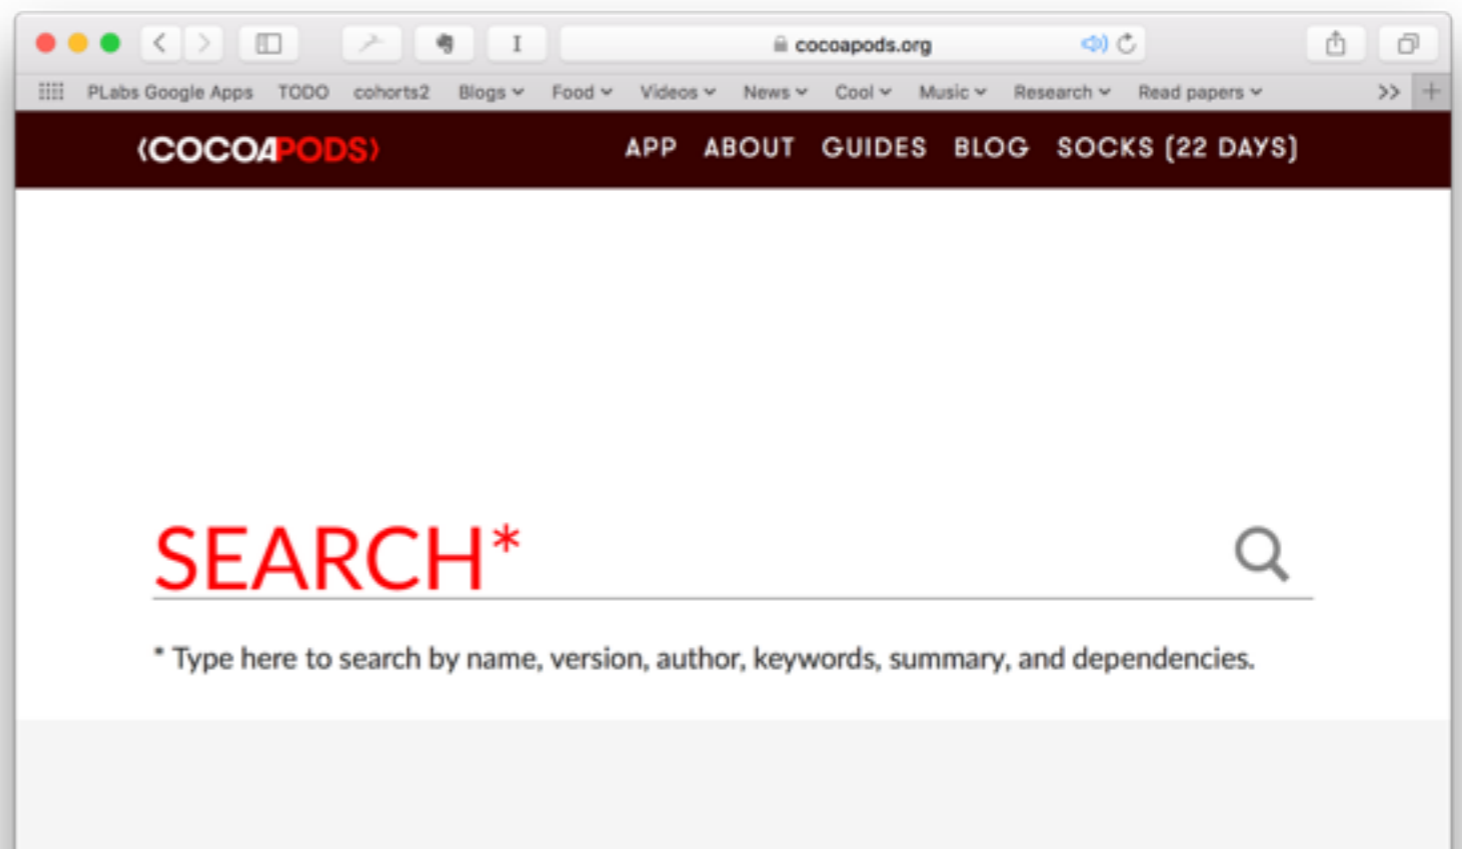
cocoapods.org

PLabs Google Apps TODO cohorts2 Blogs Food Videos News Cool Music Research Read papers >>

‹COCOAPODS› APP ABOUT GUIDES BLOG SOCKS (22 DAYS)

SEARCH*

* Type here to search by name, version, author, keywords, summary, and dependencies.